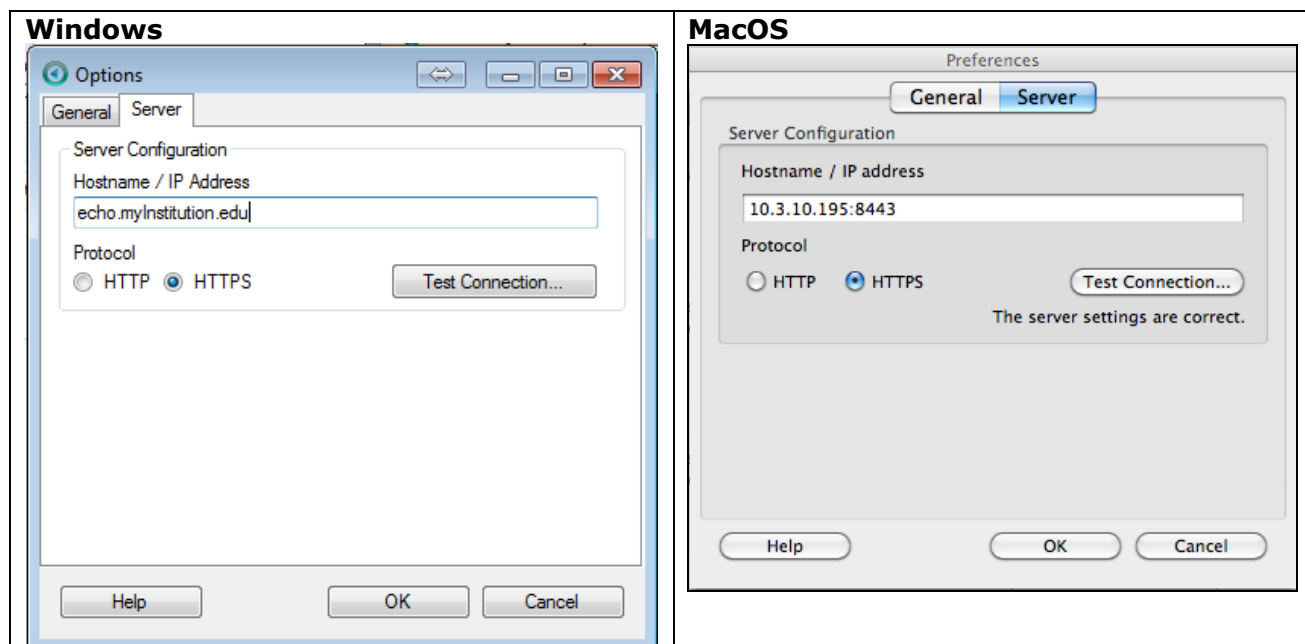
| Windows | MacOS |
|---|---|
| Options<br>General Server<br>Server Configuration<br>Hostname / IP Address<br>echo.myInstitution.edu<br>Protocol<br>HTTP HTTPS Test Connection...<br>Help OK Cancel | Preferences<br>General Server<br>Server Configuration<br>Hostname / IP address<br>10.3.10.195:8443<br>Protocol<br>HTTP HTTPS Test Connection...<br>The server settings are correct.<br>Help OK Cancel |